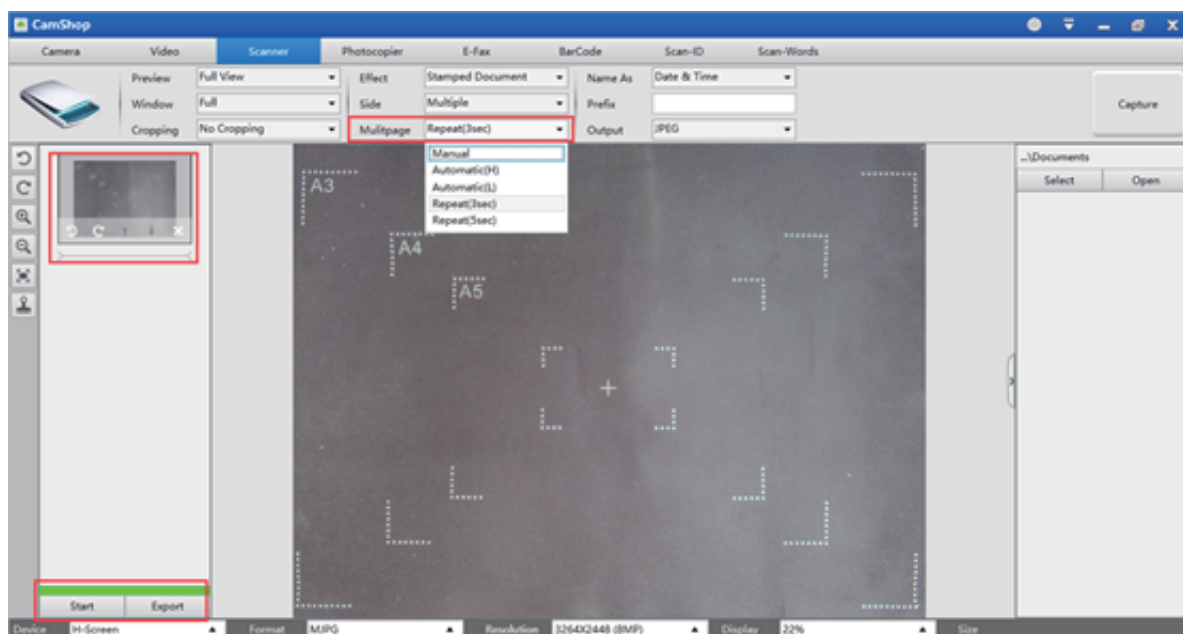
CamShop

Camera Video Scanner Photocopier E-Fax BarCode Scan-ID Scan-Words

Preview Full View
Window Full
Cropping No Cropping

Effect Stamped Document
Side Multiple
Mulitpage Repeat(3sec)

Manual
Automatic(H)
Automatic(L)
Repeat(3sec)
Repeat(5sec)

Name As Date & Time
Prefix
Output JPEG

Capture

...\Documents
Select Open

A3
A4
A5

Start Export

Device H-Screen Format MJPG Resolution 3264X2448 (8MP) Display 22% Size